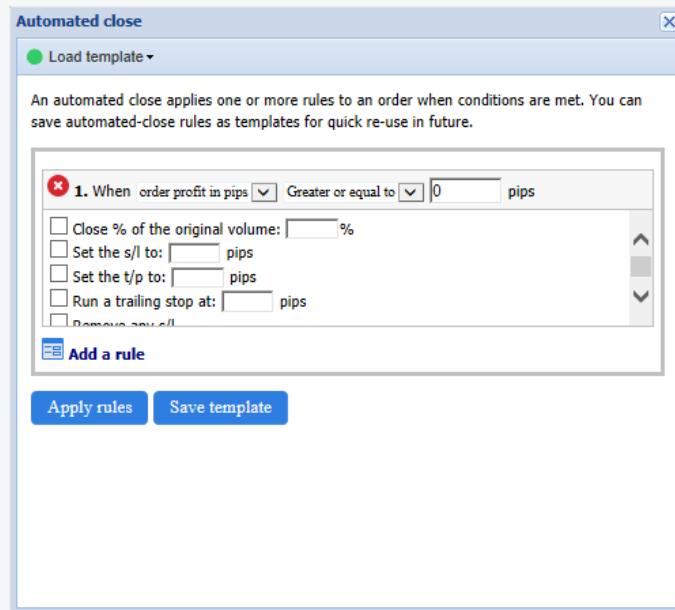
Automated close

Load template ▾

An automated close applies one or more rules to an order when conditions are met. You can save automated-close rules as templates for quick re-use in future.

1. When order profit in pips Greater or equal to 0 pips

Close % of the original volume: %
Set the s/l to: pips
Set the t/p to: pips
Run a trailing stop at: pips
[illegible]

Add a rule

Apply rules Save template